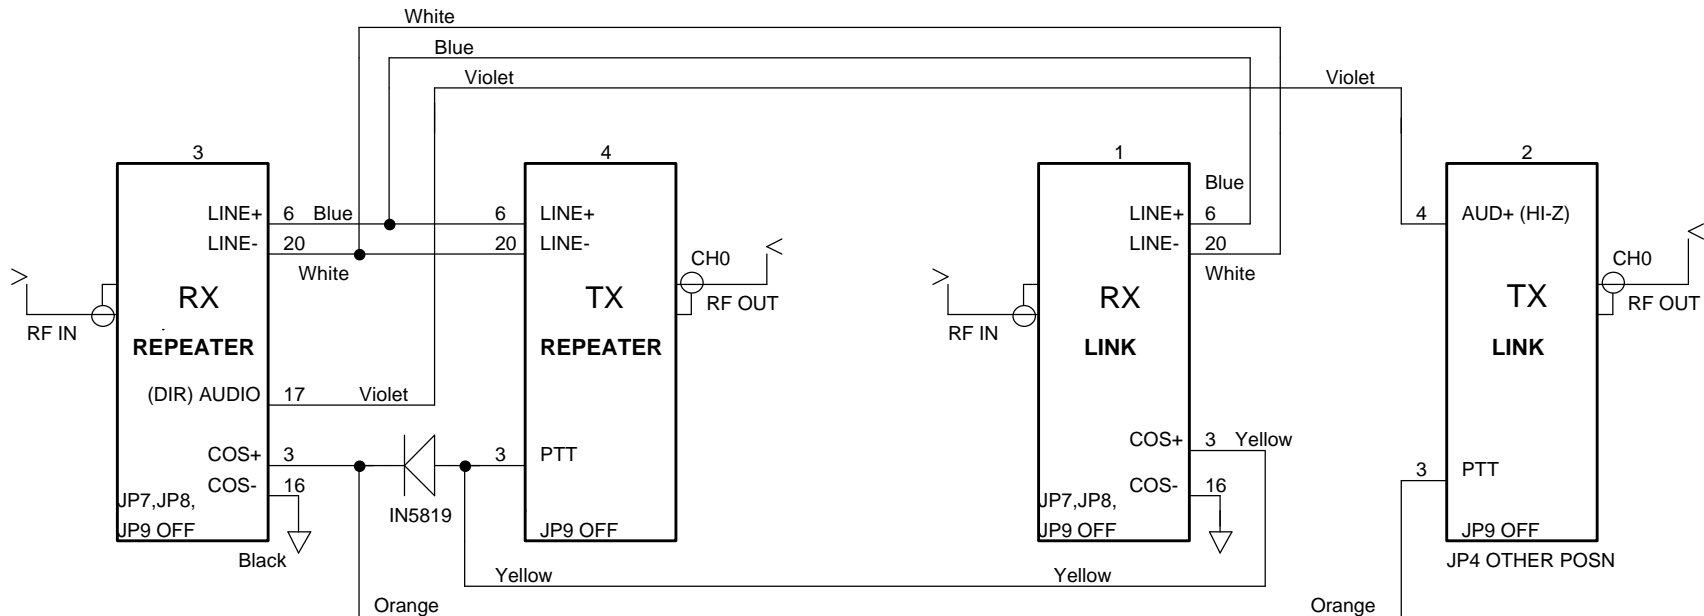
White
Blue
Violet
Violet

3
RX
REPEATER
LINE+ 6 Blue
LINE- 20
White
RF IN
(DIR) AUDIO 17 Violet
COS+ 3
COS- 16
JP7,JP8,
JP9 OFF
Black

4
TX
REPEATER
6 LINE+
20 LINE-
CH0
RF OUT
3 PTT
JP9 OFF
IN5819

1
RX
LINK
Blue
LINE+ 6
LINE- 20
White
RF IN
COS+ 3 Yellow
COS- 16
JP7,JP8,
JP9 OFF

2
TX
LINK
4 AUD+ (HI-Z)
CH0
RF OUT
3 PTT
JP9 OFF
JP4 OTHER POSN

Yellow
Yellow
Orange
Orange